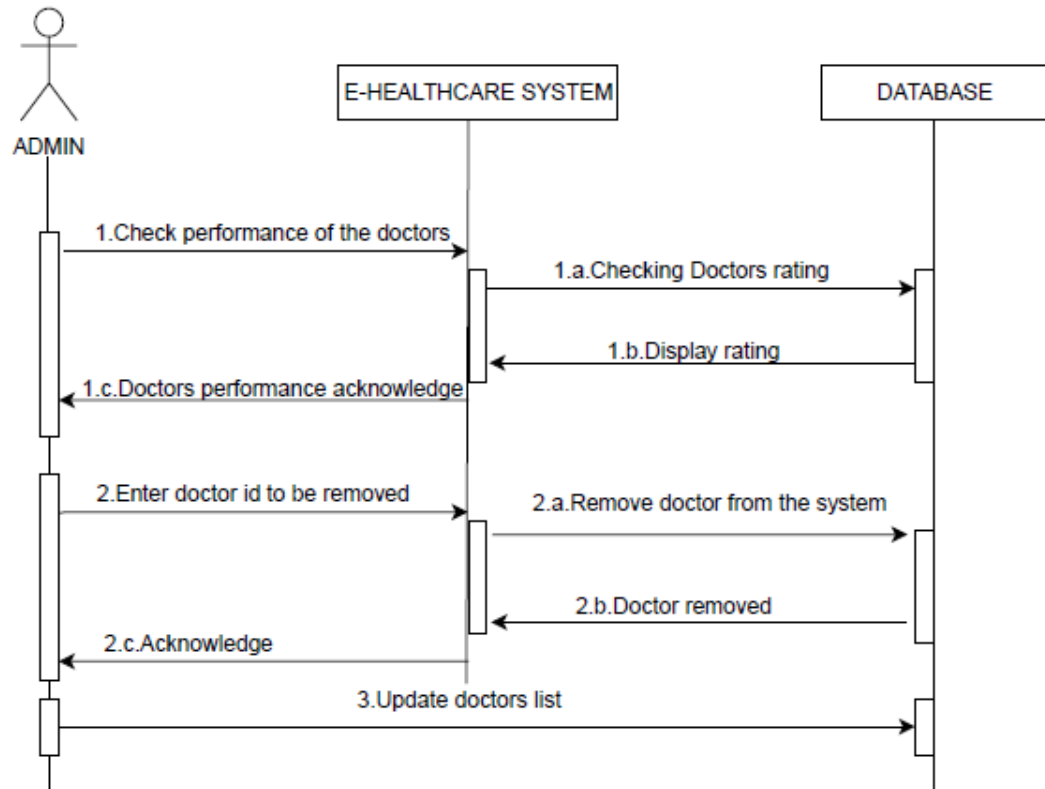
ADMIN

E-HEALTHCARE SYSTEM

DATABASE

1.Check performance of the doctors

1.a.Checking Doctors rating

1.b.Display rating

1.c.Doctors performance acknowledge

2.Enter doctor id to be removed

2.a.Remove doctor from the system

2.b.Doctor removed

2.c.Acknowledge

3.Update doctors list